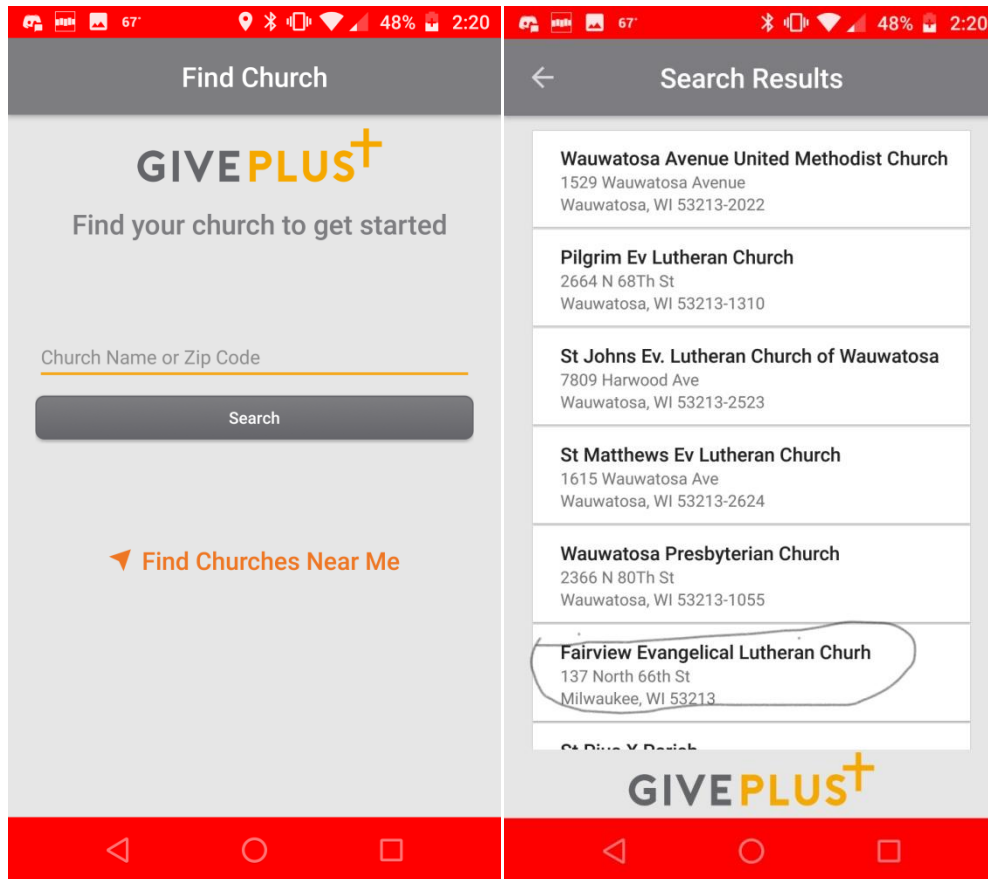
67° 48% 2:20

Find Church

GIVEPLUS

Find your church to get started

Church Name or Zip Code

Search

Find Churches Near Me

67° 48% 2:20

Search Results

Wauwatosa Avenue United Methodist Church
1529 Wauwatosa Avenue
Wauwatosa, WI 53213-2022

Pilgrim Ev Lutheran Church
2664 N 68Th St
Wauwatosa, WI 53213-1310

St Johns Ev. Lutheran Church of Wauwatosa
7809 Harwood Ave
Wauwatosa, WI 53213-2523

St Matthews Ev Lutheran Church
1615 Wauwatosa Ave
Wauwatosa, WI 53213-2624

Wauwatosa Presbyterian Church
2366 N 80Th St
Wauwatosa, WI 53213-1055

Fairview Evangelical Lutheran Churh
137 North 66th St
Milwaukee, WI 53213

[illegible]

GIVEPLUS